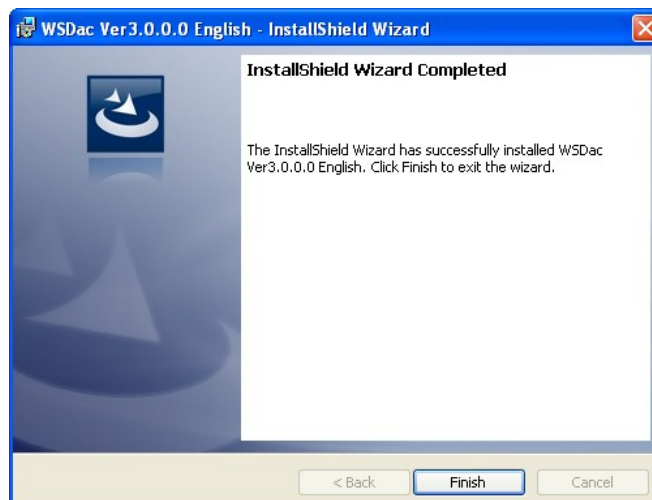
WSDac Ver3.0.0.0 English - InstallShield Wizard

InstallShield Wizard Completed

The InstallShield Wizard has successfully installed WSDac Ver3.0.0.0 English. Click Finish to exit the wizard.

< Back
Finish
Cancel